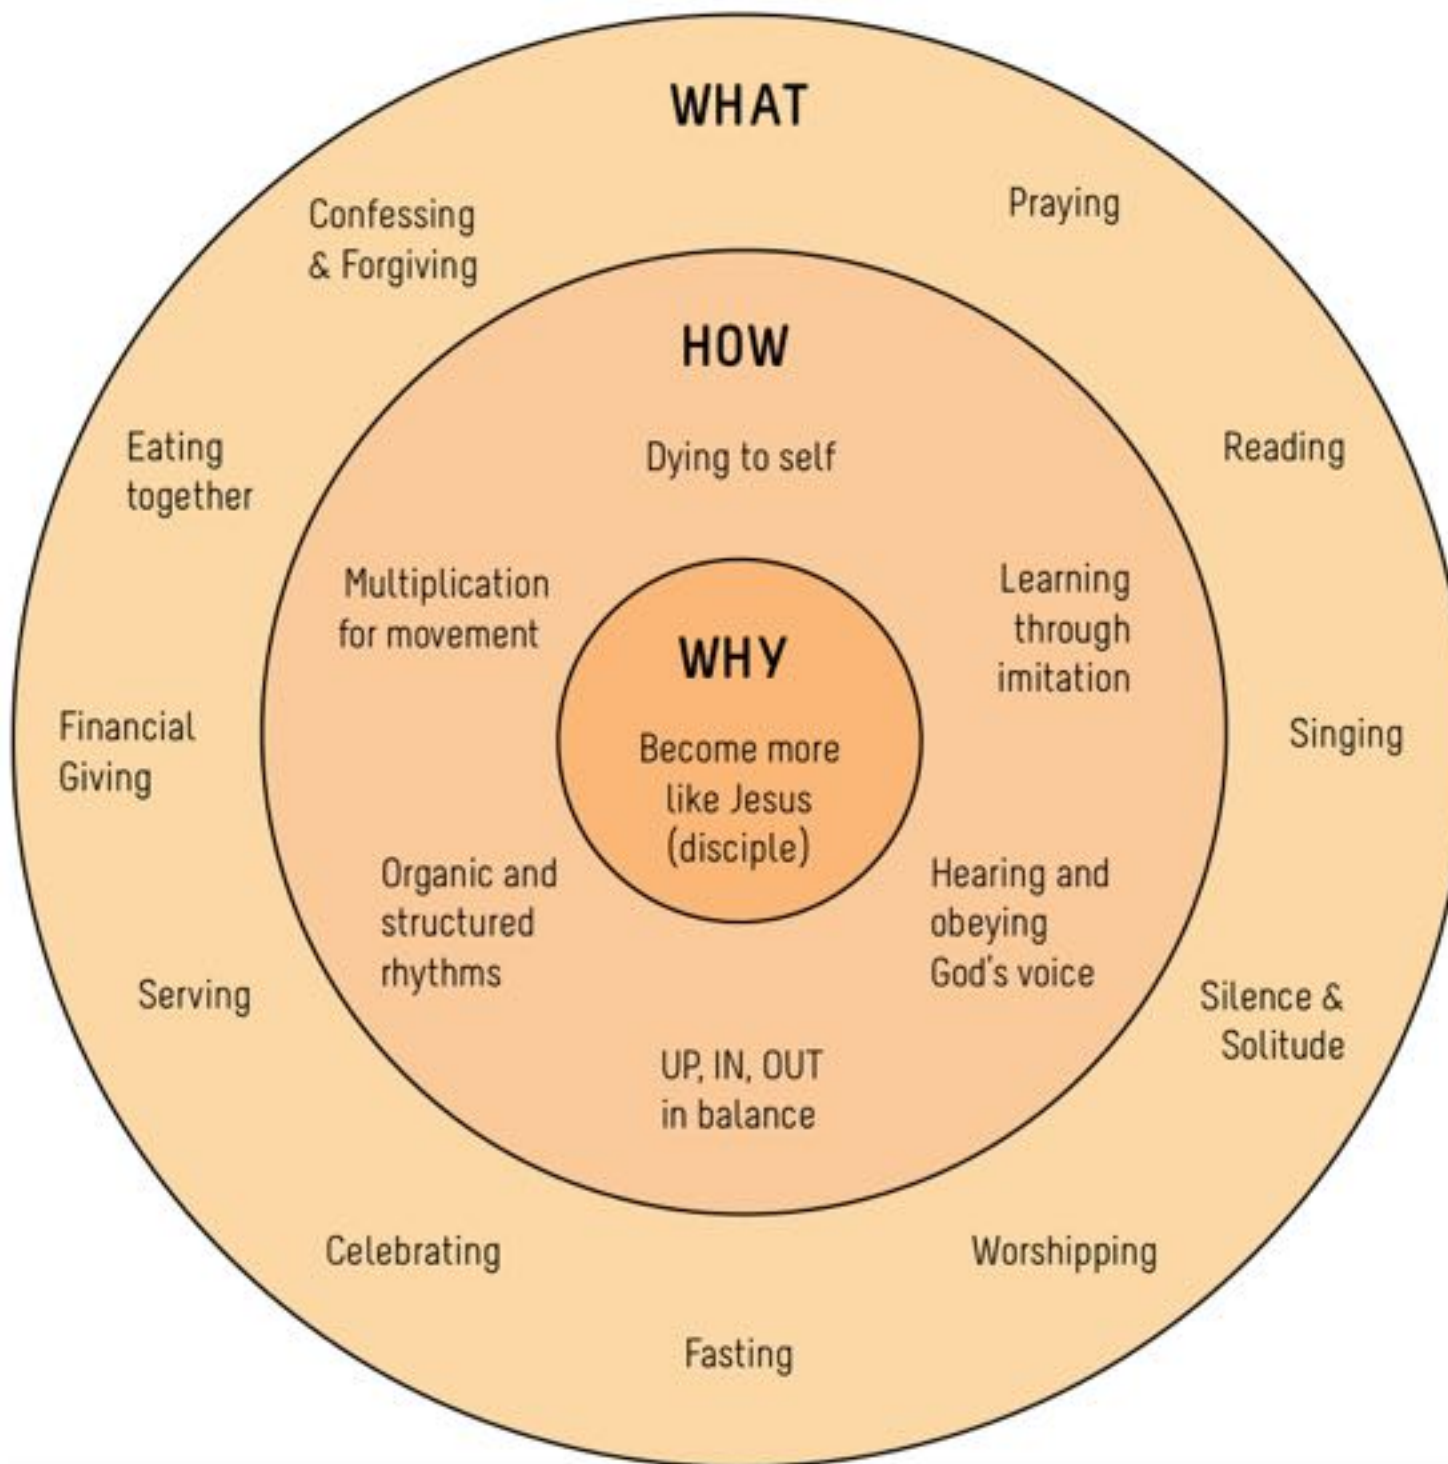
WHAT

Confessing & Forgiving

Praying

HOW

Eating together

Dying to self

Reading

Multiplication for movement

Learning through imitation

WHY

Become more like Jesus (disciple)

Financial Giving

Singing

Organic and structured rhythms

Hearing and obeying God's voice

Serving

Silence & Solitude

UP, IN, OUT in balance

Celebrating

Worshipping

Fasting